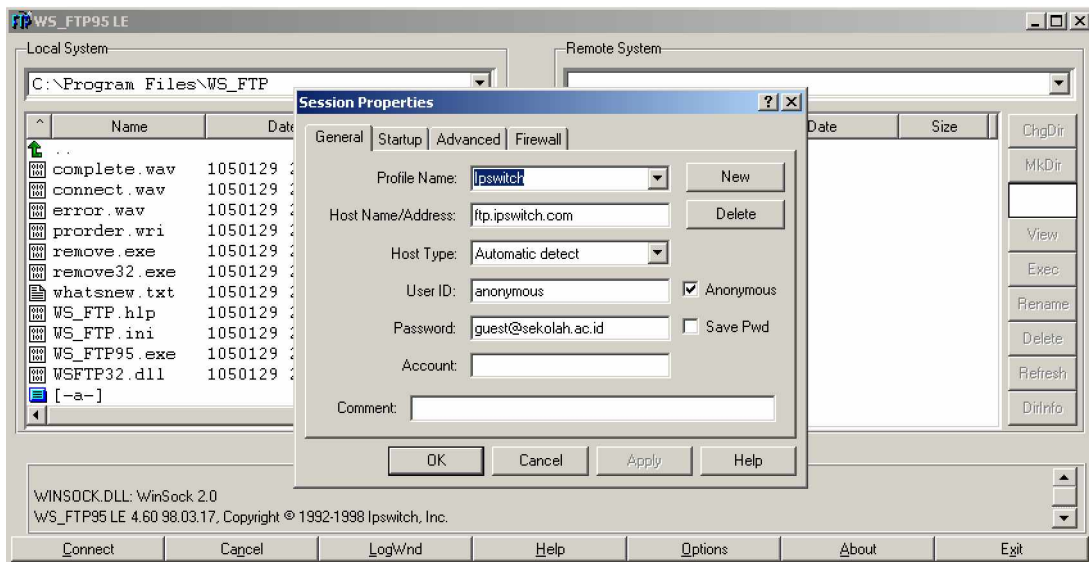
WS_FTP95 LE

Local System

C:\Program Files\WS_FTP

| Name | Date |
|---|---|
| .. | |
| complete.wav | 1050129 |
| connect.wav | 1050129 |
| error.wav | 1050129 |
| prorder.wri | 1050129 |
| remove.exe | 1050129 |
| remove32.exe | 1050129 |
| whatsnew.txt | 1050129 |
| WS_FTP.hlp | 1050129 |
| WS_FTP.ini | 1050129 |
| WS_FTP95.exe | 1050129 |
| WSFTP32.dll | 1050129 |
| [-a-] | |

Remote System

Date Size

ChgDir
MkDir
View
Exec
Rename
Delete
Refresh
DirInfo

Session Properties

General | Startup | Advanced | Firewall

Profile Name: Ipswitch
New
Host Name/Address: ftp.ipswitch.com
Delete
Host Type: Automatic detect
User ID: anonymous
Anonymous
Password: guest@sekolah.ac.id
Save Pwd
Account:
Comment:

OK Cancel Apply Help

WINSOCK.DLL: WinSock 2.0
WS_FTP95 LE 4.60 98.03.17, Copyright © 1992-1998 Ipswitch, Inc.

Connect Cancel LogWnd Help Options About Exit